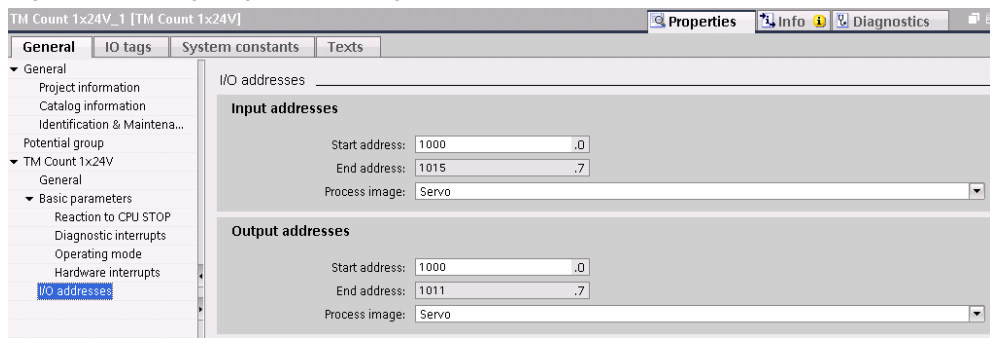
TM Count 1x24V_1 [TM Count 1x24V]

Properties | Info | Diagnostics

General | IO tags | System constants | Texts

▼ General
Project information
Catalog information
Identification & Maintena...
Potential group
▼ TM Count 1x24V
General
▼ Basic parameters
Reaction to CPU STOP
Diagnostic interrupts
Operating mode
Hardware interrupts
I/O addresses

I/O addresses

Input addresses

Start address: 1000 .0
End address: 1015 .7
Process image: Servo

Output addresses

Start address: 1000 .0
End address: 1011 .7
Process image: Servo